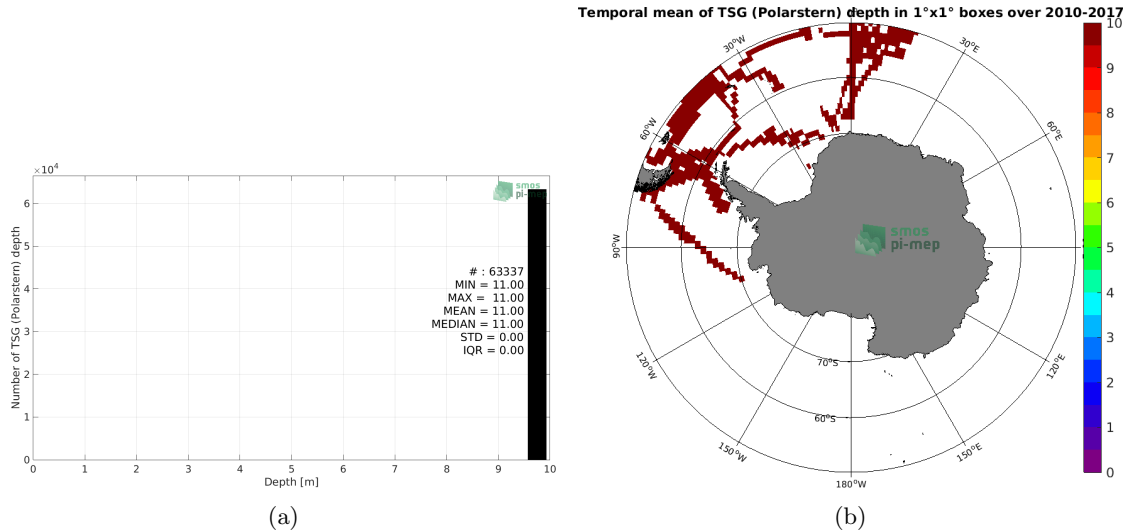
$\times 10^4$

6

5

4

3

2

1

0

Number of TSG (Polarstern) depth

smos pi-mep

# : 63337
MIN = 11.00
MAX = 11.00
MEAN = 11.00
MEDIAN = 11.00
STD = 0.00
IQR = 0.00

0 1 2 3 4 5 6 7 8 9 10

Depth [m]

(a)

Temporal mean of TSG (Polarstern) depth in 1°x1° boxes over 2010-2017

30°W

30°E

60°W

60°E

90°W

smos pi-mep

120°W

70°S

120°E

60°S

150°W

150°E

180°W

10

9

8

7

6

5

4

3

2

1

0

(b)